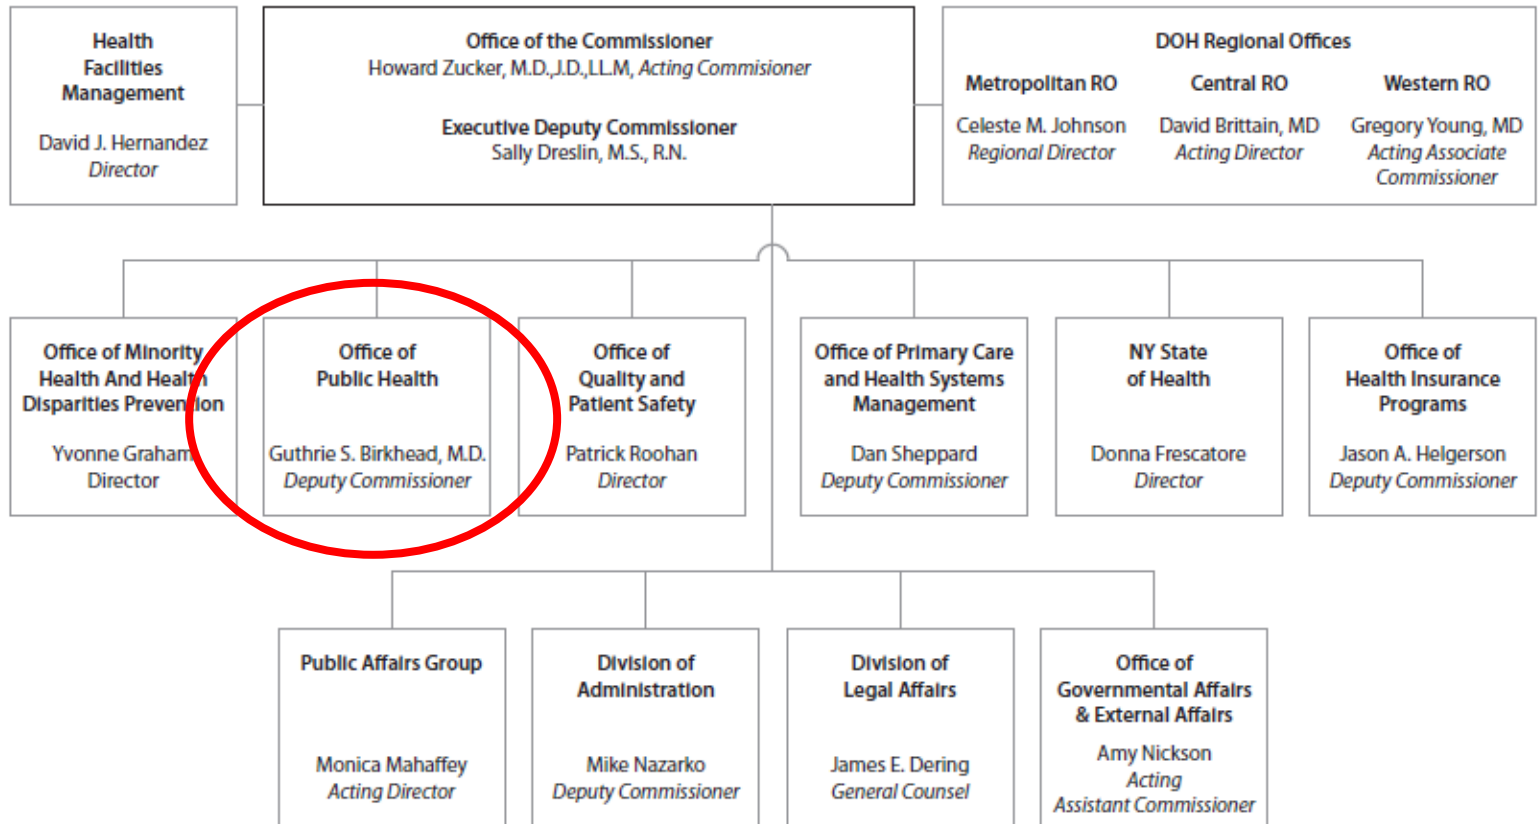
Health Facilities Management

David J. Hernandez
Director

Office of the Commissioner
Howard Zucker, M.D.,J.D.,LL.M, Acting Commisioner

Executive Deputy Commissioner
Sally Dreslin, M.S., R.N.

DOH Regional Offices

Metropolitan RO
Celeste M. Johnson
Regional Director

Central RO
David Brittain, MD
Acting Director

Western RO
Gregory Young, MD
Acting Associate Commissioner

Office of Minority Health And Health Disparities Prevention

Yvonne Graham
Director

Office of Public Health

Guthrie S. Birkhead, M.D.
Deputy Commissioner

Office of Quality and Patient Safety

Patrick Roohan
Director

Office of Primary Care and Health Systems Management

Dan Sheppard
Deputy Commissioner

NY State of Health

Donna Frescatore
Director

Office of Health Insurance Programs

Jason A. Helgerson
Deputy Commissioner

Public Affairs Group

Monica Mahaffey
Acting Director

Division of Administration

Mike Nazarko
Deputy Commissioner

Division of Legal Affairs

James E. Dering
General Counsel

Office of Governmental Affairs & External Affairs

Amy Nickson
Acting
Assistant Commissioner